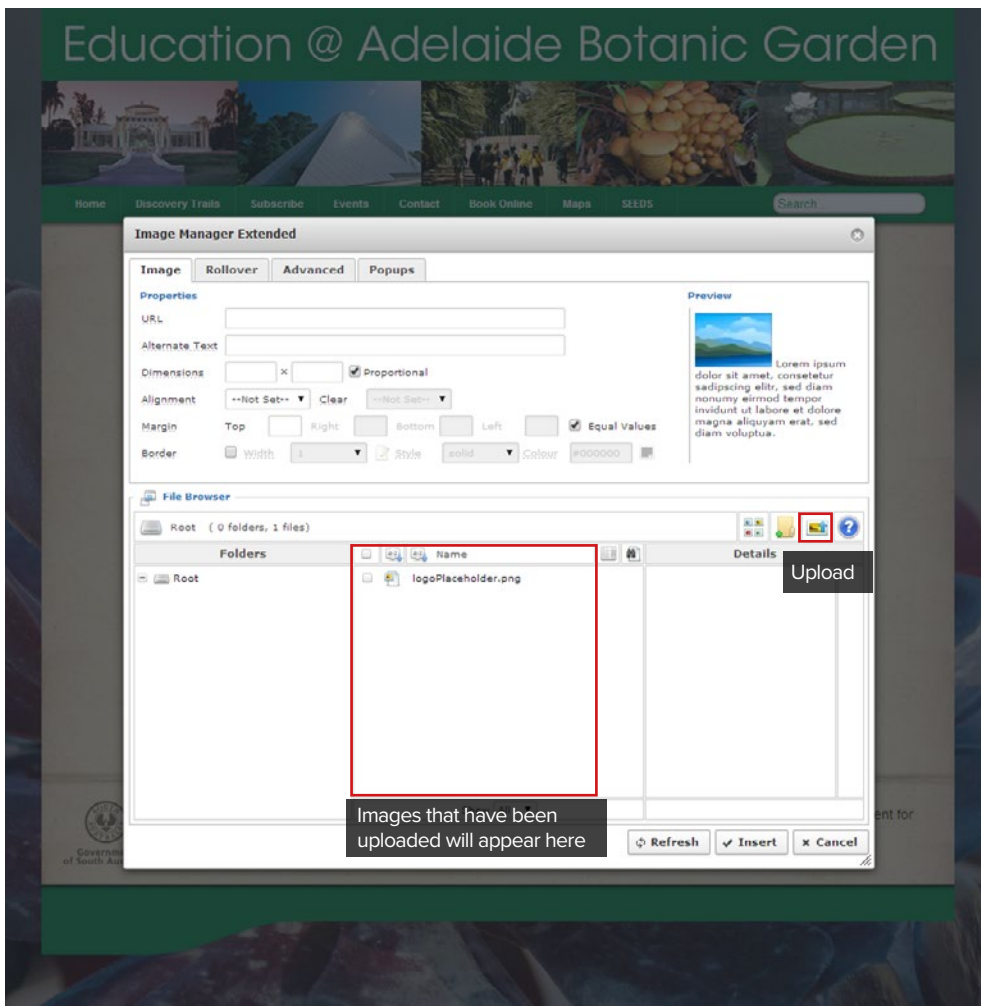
Education @ Adelaide Botanic Garden

Home Discovery Trails Subscribe Events Contact Book Online Maps SEEDS Search

Image Manager Extended

Image Rollover Advanced Popups

Properties

URL

Alternate Text

Dimensions × Proportional

Alignment --Not Set-- Clear --Not Set--

Margin Top Right Bottom Left Equal Values

Border Width 1 Style solid Colour #000000

Preview

Lorem ipsum dolor sit amet, consetetur sadipscing elitr, sed diam nonumy eirmod tempor invidunt ut labore et dolore magna aliquyam erat, sed diam voluptua.

File Browser

Root ( 0 folders, 1 files)

Folders

Root

Name

logoPlaceholder.png

Details

Upload

Images that have been uploaded will appear here

Refresh Insert Cancel

Government of South Au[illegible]

ent for